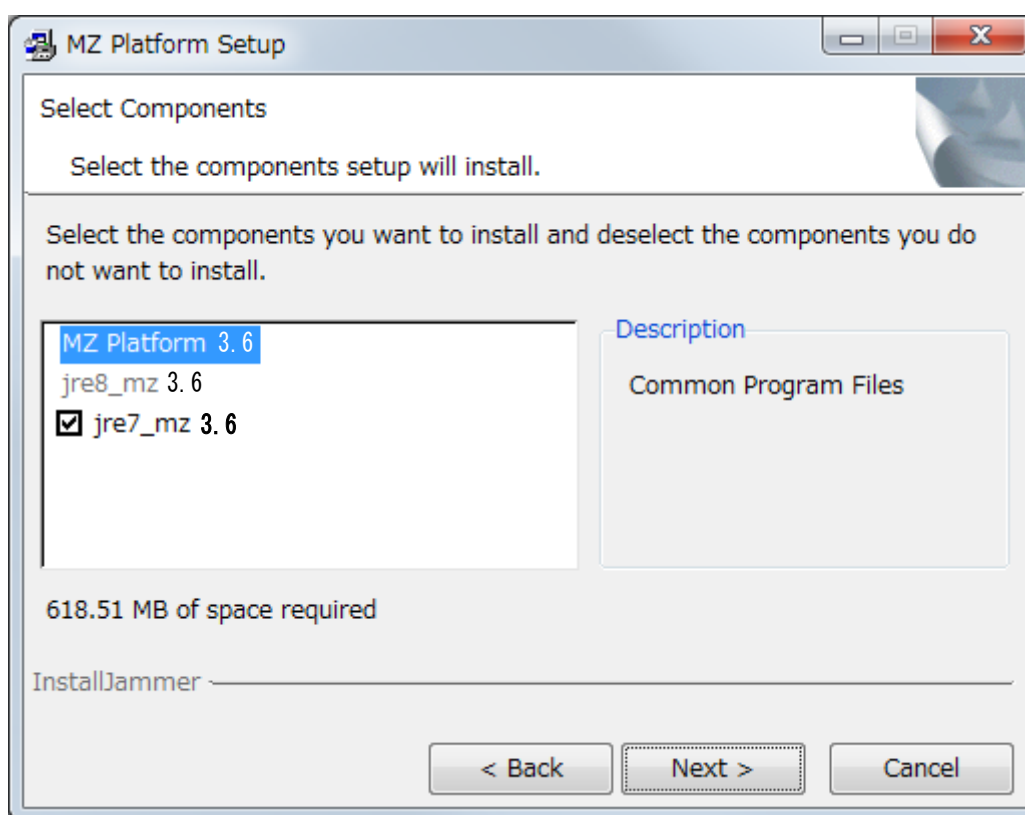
MZ Platform Setup

Select Components

Select the components setup will install.

Select the components you want to install and deselect the components you do not want to install.

MZ Platform 3.6
jre8_mz 3.6
☑ jre7_mz 3.6

Description

Common Program Files

618.51 MB of space required

InstallJammer

< Back
Next >
Cancel